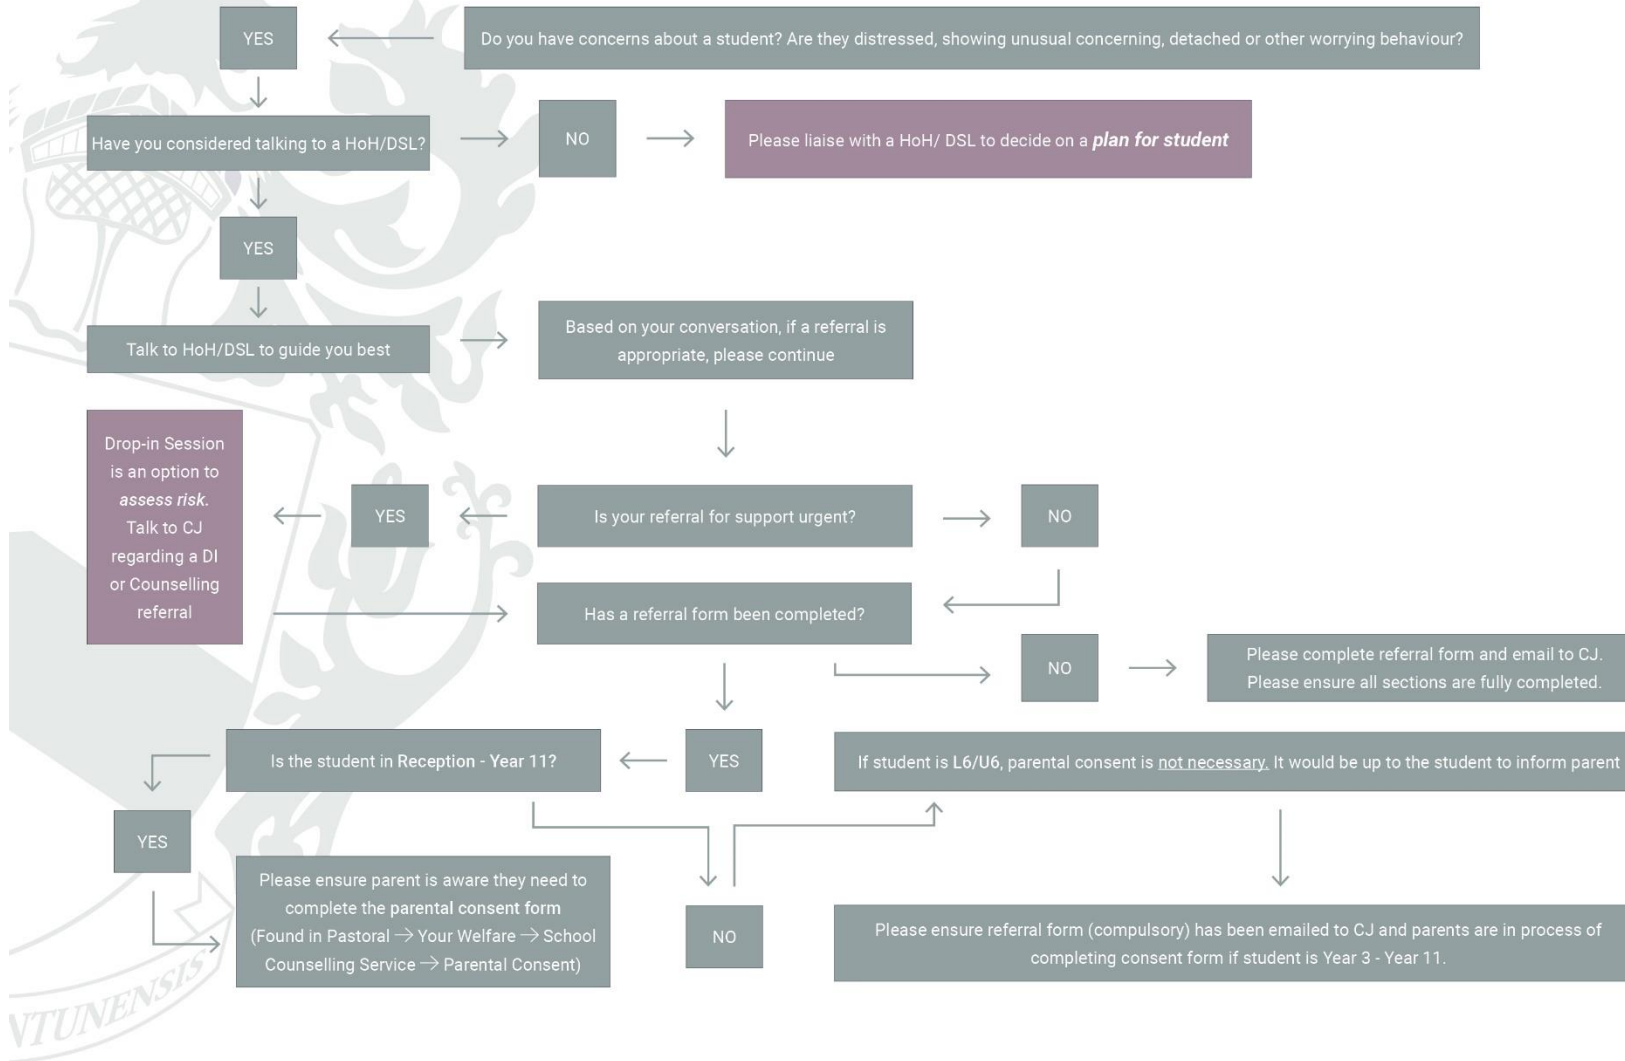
Do you have concerns about a student? Are they distressed, showing unusual concerning, detached or other worrying behaviour?

YES

Have you considered talking to a HoH/DSL?

NO

Please liaise with a HoH/ DSL to decide on a ***plan for student***

YES

Talk to HoH/DSL to guide you best

Based on your conversation, if a referral is appropriate, please continue

Drop-in Session is an option to *assess risk*. Talk to CJ regarding a DI or Counselling referral

YES

Is your referral for support urgent?

NO

Has a referral form been completed?

NO

Please complete referral form and email to CJ. Please ensure all sections are fully completed.

Is the student in **Reception - Year 11**?

YES

If student is **L6/U6**, parental consent is not necessary. It would be up to the student to inform parent

YES

Please ensure parent is aware they need to complete the **parental consent form** (Found in Pastoral → Your Welfare → School Counselling Service → Parental Consent)

NO

Please ensure referral form (compulsory) has been emailed to CJ and parents are in process of completing consent form if student is Year 3 - Year 11.

VTUNENSIS